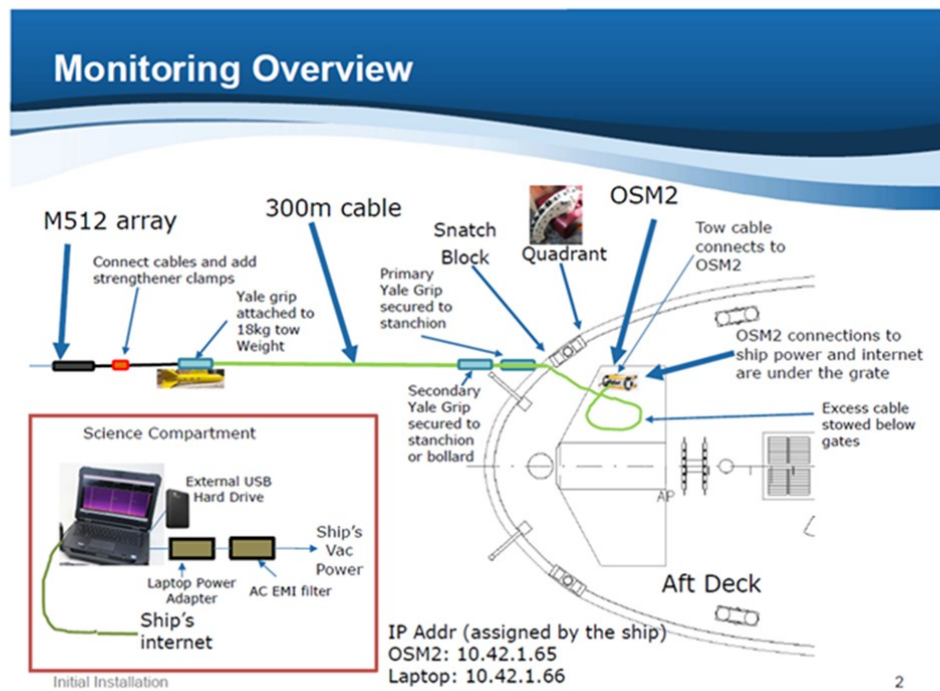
Monitoring Overview

M512 array

Connect cables and add strengthener clamps

300m cable

Yale grip attached to 18kg tow Weight

Primary Yale Grip secured to stanchion

Snatch Block

Quadrant

OSM2

Tow cable connects to OSM2

OSM2 connections to ship power and internet are under the grate

Secondary Yale Grip secured to stanchion or bollard

Excess cable stowed below gates

AP

Science Compartment

External USB Hard Drive

Ship's Vac Power

Laptop Power Adapter

AC EMI filter

Ship's internet

Aft Deck

IP Addr (assigned by the ship)
OSM2: 10.42.1.65
Laptop: 10.42.1.66

Initial Installation

2